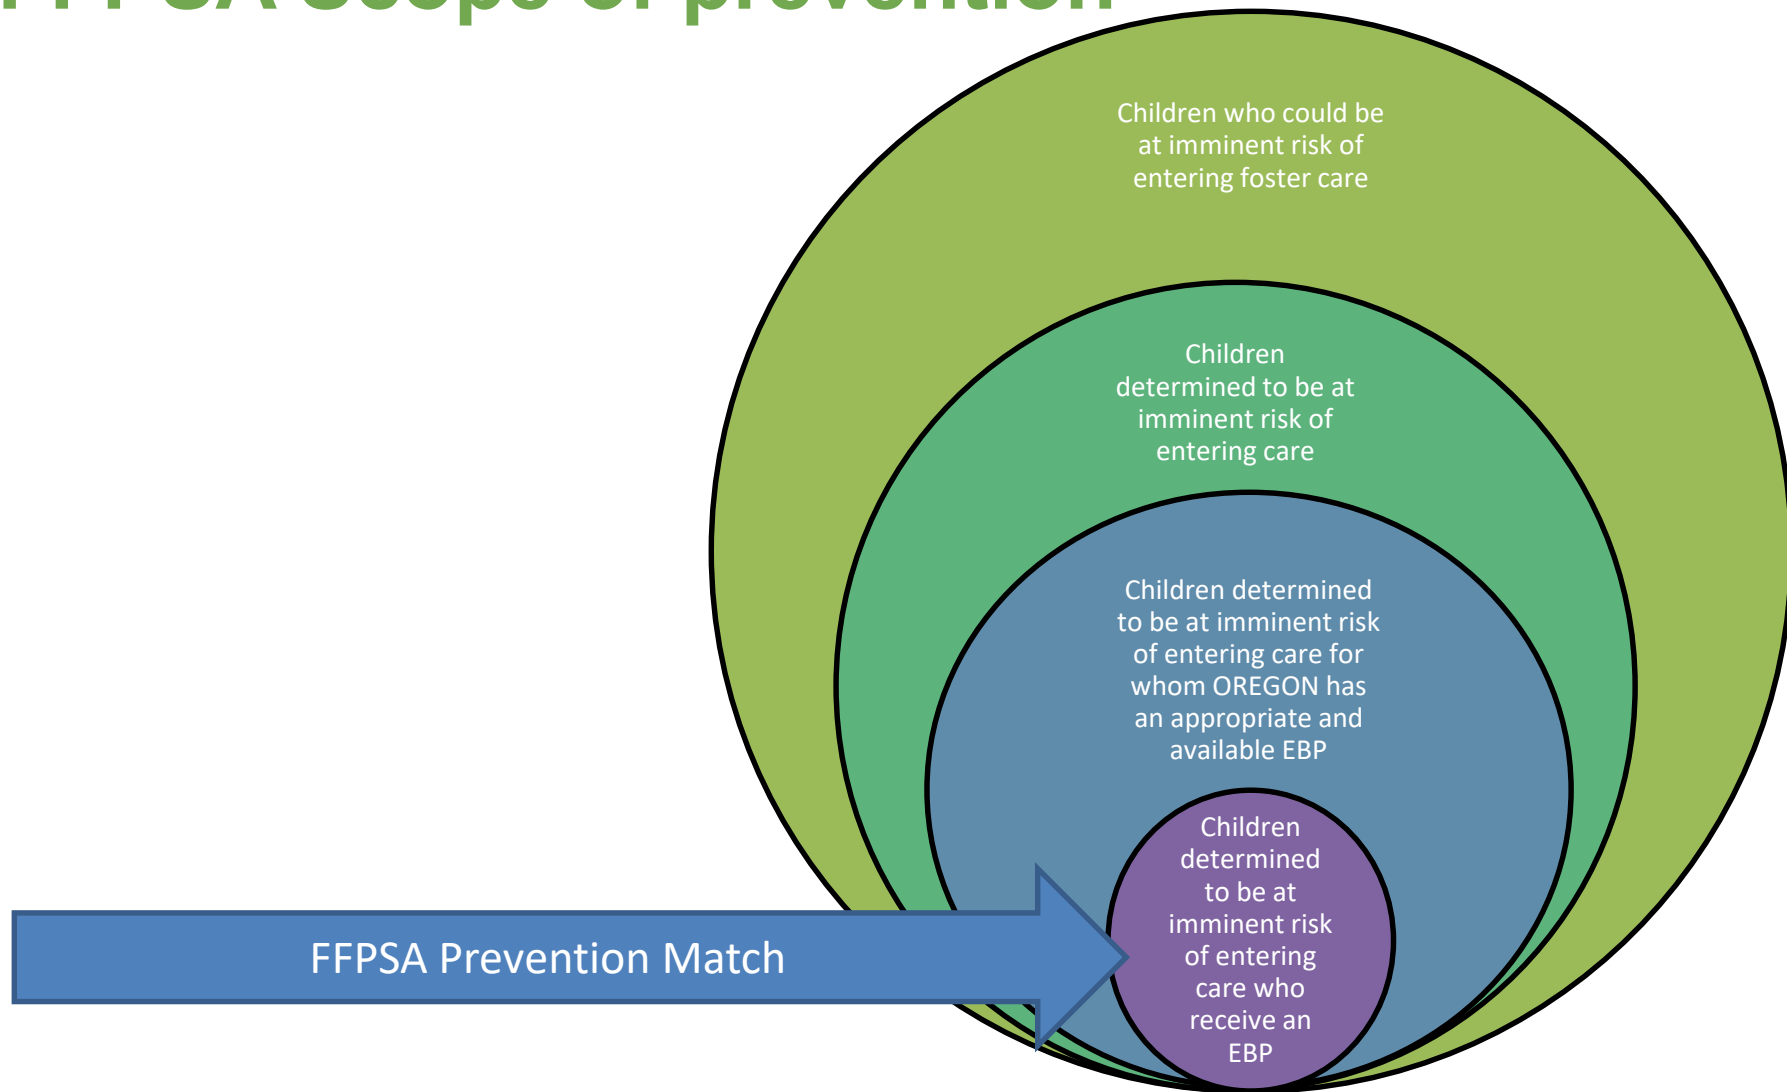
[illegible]

Children who could be at imminent risk of entering foster care

Children determined to be at imminent risk of entering care

Children determined to be at imminent risk of entering care for whom OREGON has an appropriate and available EBP

Children determined to be at imminent risk of entering care who receive an EBP

FFPSA Prevention Match